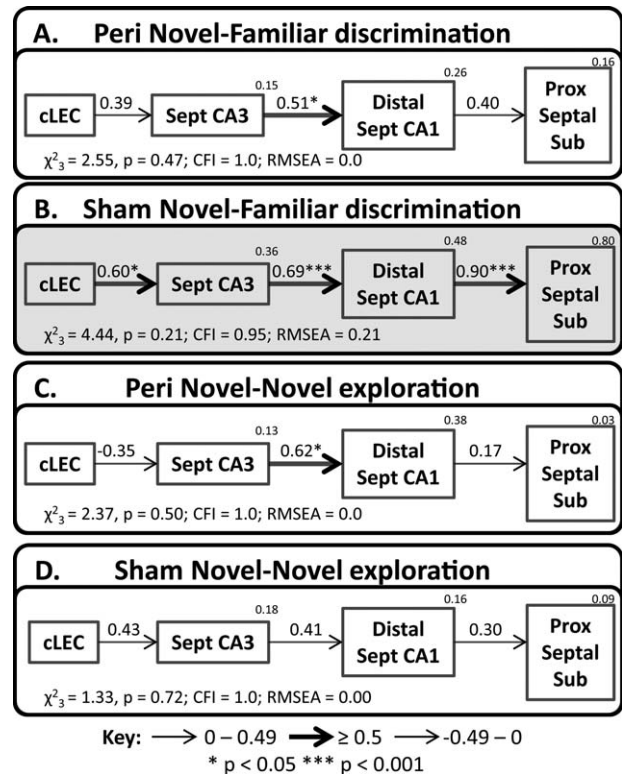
A. Peri Novel-Familiar discrimination

cLEC 0.39 Sept CA3 0.15 0.51* Distal Sept CA1 0.26 0.40 Prox Septal Sub 0.16

$\chi^2_3$ = 2.55, p = 0.47; CFI = 1.0; RMSEA = 0.0

B. Sham Novel-Familiar discrimination

cLEC 0.60* Sept CA3 0.36 0.69*** Distal Sept CA1 0.48 0.90*** Prox Septal Sub 0.80

$\chi^2_3$ = 4.44, p = 0.21; CFI = 0.95; RMSEA = 0.21

C. Peri Novel-Novel exploration

cLEC -0.35 Sept CA3 0.13 0.62* Distal Sept CA1 0.38 0.17 Prox Septal Sub 0.03

$\chi^2_3$ = 2.37, p = 0.50; CFI = 1.0; RMSEA = 0.0

D. Sham Novel-Novel exploration

cLEC 0.43 Sept CA3 0.18 0.41 Distal Sept CA1 0.16 0.30 Prox Septal Sub 0.09

$\chi^2_3$ = 1.33, p = 0.72; CFI = 1.0; RMSEA = 0.00

Key: $\longrightarrow$ 0 – 0.49 $\longrightarrow$ ≥ 0.5 $\longrightarrow$ -0.49 – 0

* p < 0.05 *** p < 0.001